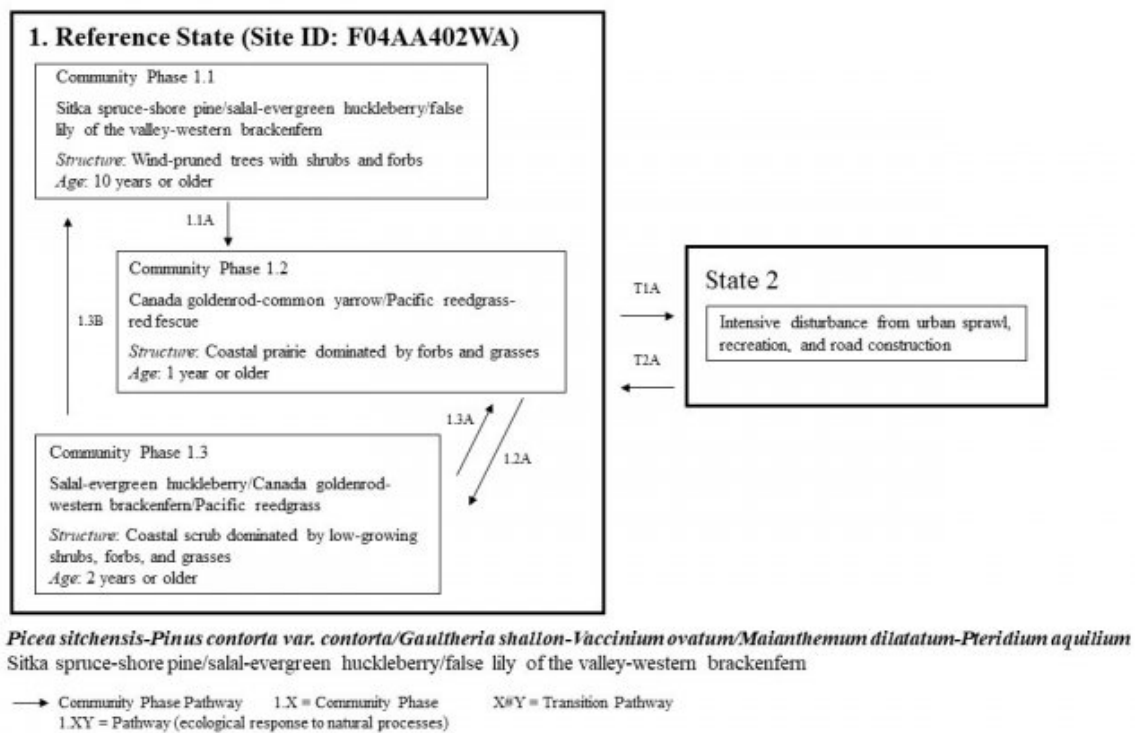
1. Reference State (Site ID: F04AA402WA)

Community Phase 1.1

Sitka spruce-shore pine/salal-evergreen huckleberry/false lily of the valley-western brackenfern

*Structure*: Wind-pruned trees with shrubs and forbs
*Age*: 10 years or older

1.1A

1.3B

Community Phase 1.2

Canada goldenrod-common yarrow/Pacific reedgrass-red fescue

*Structure*: Coastal prairie dominated by forbs and grasses
*Age*: 1 year or older

1.3A

1.2A

Community Phase 1.3

Salal-evergreen huckleberry/Canada goldenrod-western brackenfern/Pacific reedgrass

*Structure*: Coastal scrub dominated by low-growing shrubs, forbs, and grasses
*Age*: 2 years or older

T1A

T2A

State 2

Intensive disturbance from urban sprawl, recreation, and road construction

*Picea sitchensis-Pinus contorta var. contorta/Gaultheria shallon-Vaccinium ovatum/Maianthemum dilatatum-Pteridium aquilium*
Sitka spruce-shore pine/salal-evergreen huckleberry/false lily of the valley-western brackenfern

Community Phase Pathway 1.X = Community Phase X#Y = Transition Pathway
1.XY = Pathway (ecological response to natural processes)